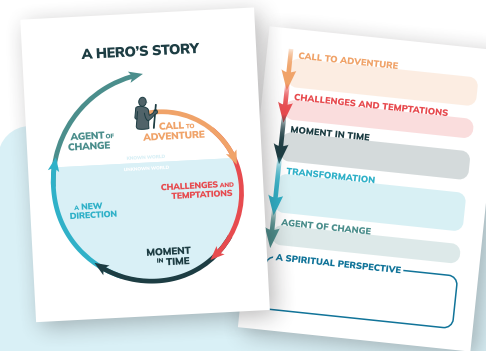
A HERO'S STORY

CALL TO ADVENTURE

CHALLENGES AND TEMPTATIONS

MOMENT IN TIME

A NEW DIRECTION

AGENT OF CHANGE

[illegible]

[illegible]

CALL TO ADVENTURE

CHALLENGES AND TEMPTATIONS

MOMENT IN TIME

TRANSFORMATION

AGENT OF CHANGE

A SPIRITUAL PERSPECTIVE